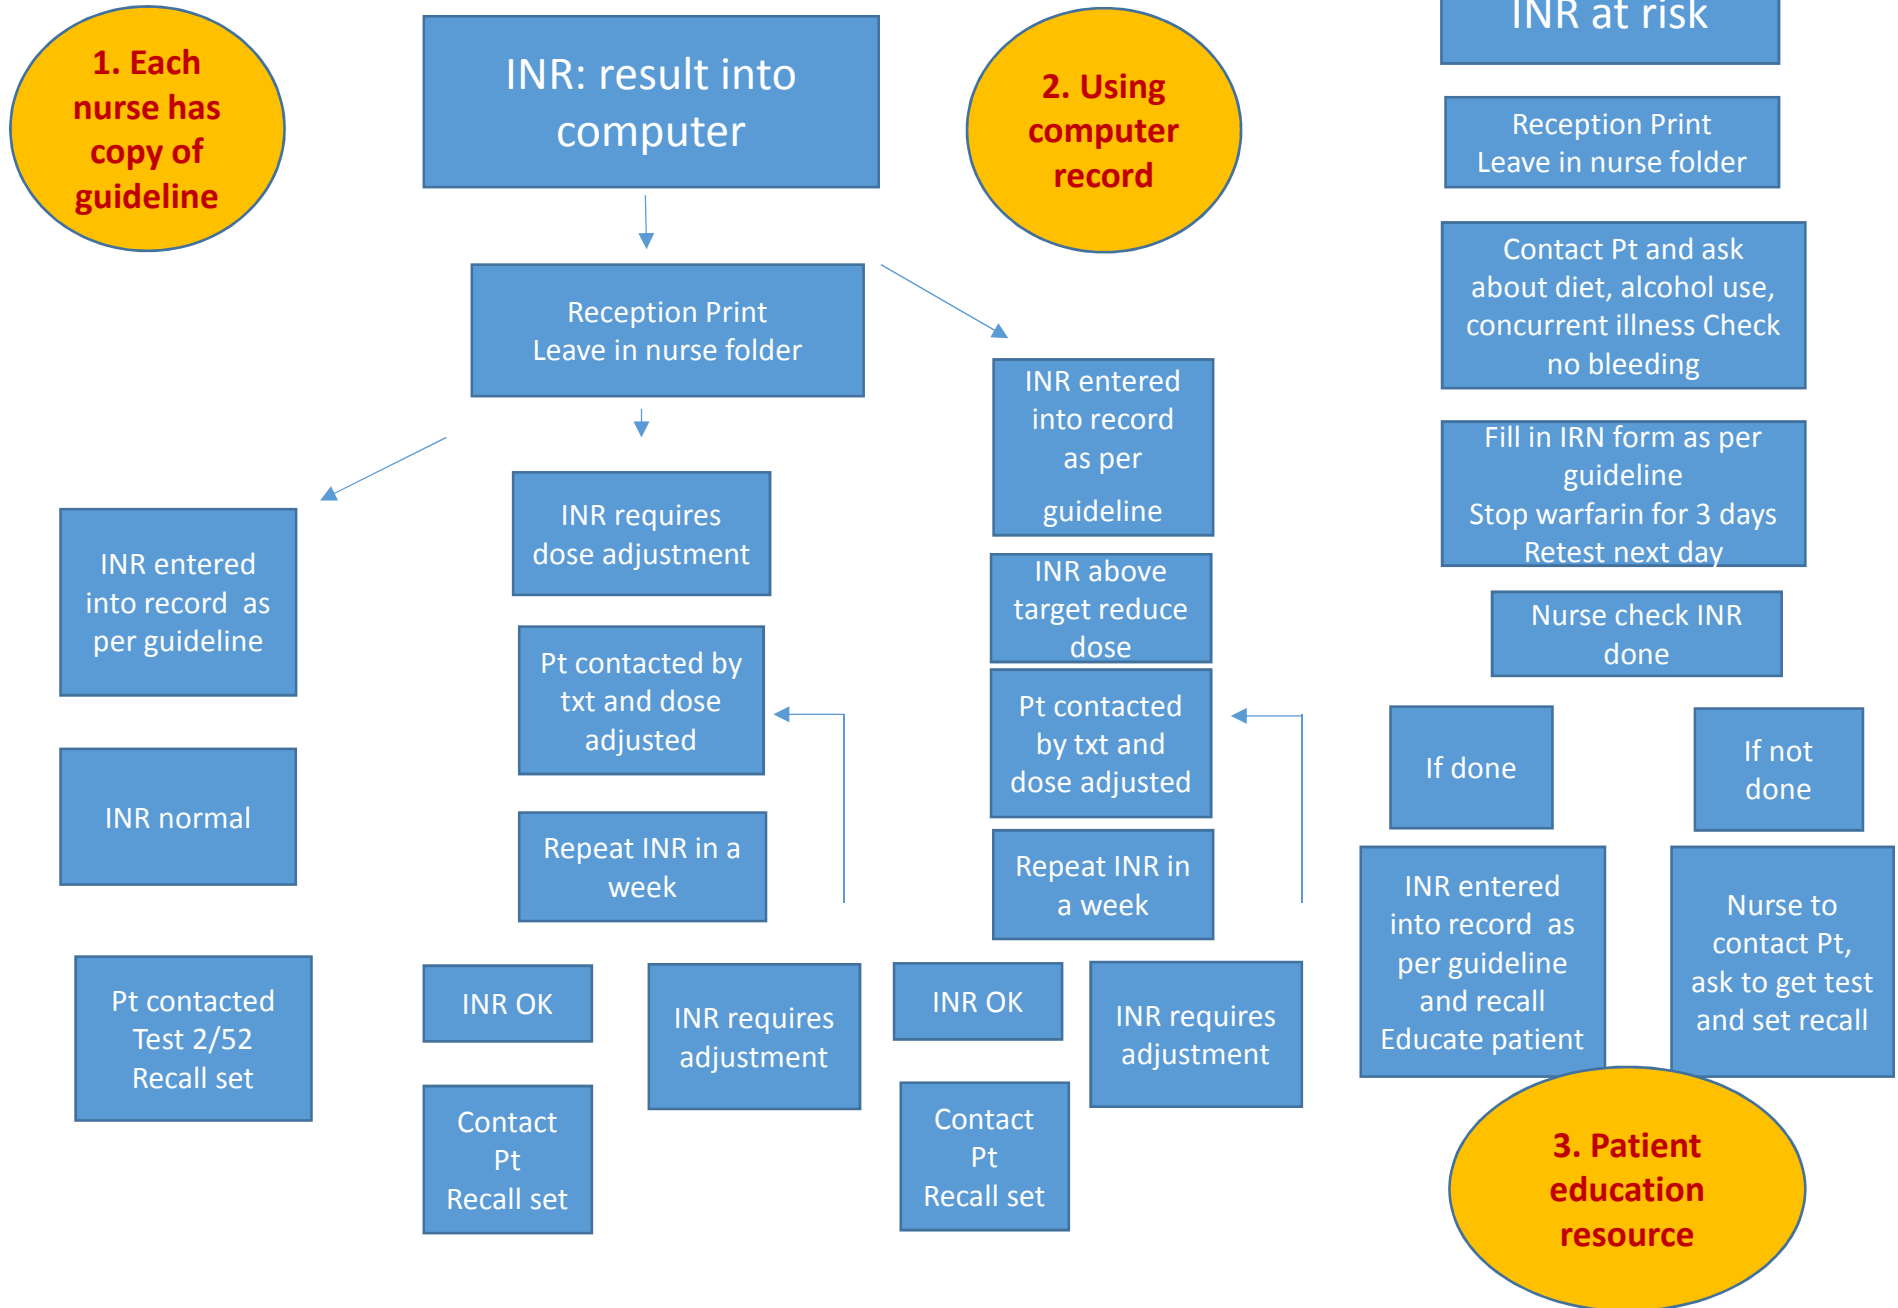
1. Each nurse has copy of guideline

INR: result into computer

2. Using computer record

INR at risk

Reception Print
Leave in nurse folder

Contact Pt and ask about diet, alcohol use, concurrent illness Check no bleeding

Reception Print
Leave in nurse folder

INR entered into record as per guideline

Fill in IRN form as per guideline
Stop warfarin for 3 days
Retest next day

INR requires dose adjustment

INR above target reduce dose

Nurse check INR done

INR entered into record as per guideline

Pt contacted by txt and dose adjusted

Pt contacted by txt and dose adjusted

If done

If not done

INR normal

Repeat INR in a week

Repeat INR in a week

INR entered into record as per guideline and recall
Educate patient

Nurse to contact Pt, ask to get test and set recall

Pt contacted
Test 2/52
Recall set

INR OK

INR requires adjustment

INR OK

INR requires adjustment

Contact Pt
Recall set

Contact Pt
Recall set

3. Patient education resource